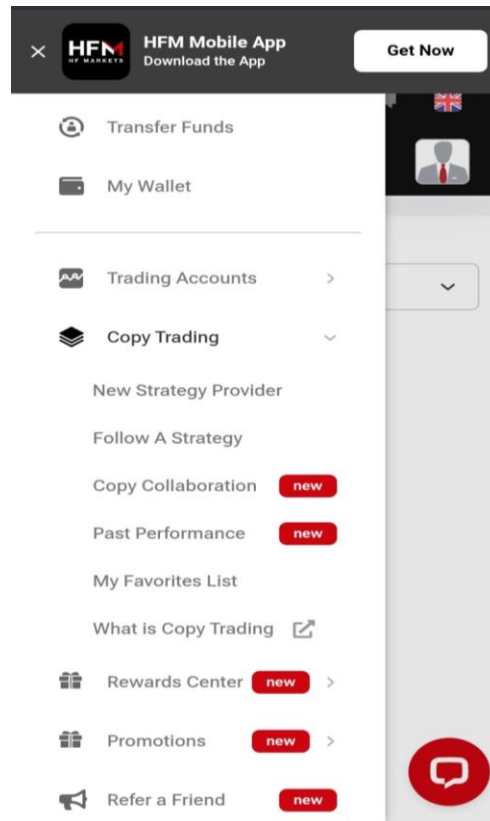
×
HFM
HF MARKETS
HFM Mobile App
Download the App
Get Now

Transfer Funds

My Wallet

Trading Accounts >

Copy Trading

New Strategy Provider

Follow A Strategy

Copy Collaboration new

Past Performance new

My Favorites List

What is Copy Trading

Rewards Center new >

Promotions new >

Refer a Friend new